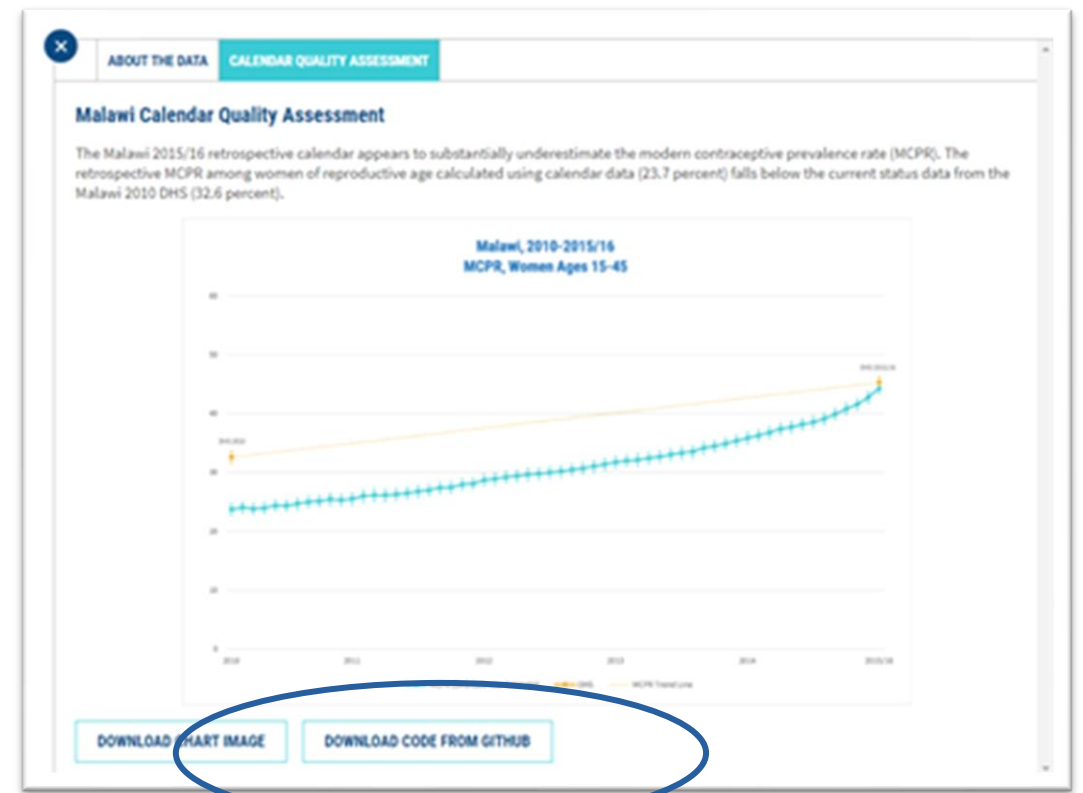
ABOUT THE DATA

CALENDAR QUALITY ASSESSMENT

Malawi Calendar Quality Assessment

The Malawi 2015/16 retrospective calendar appears to substantially underestimate the modern contraceptive prevalence rate (MCPR). The retrospective MCPR among women of reproductive age calculated using calendar data (23.7 percent) falls below the current status data from the Malawi 2010 DHS (32.6 percent).

Malawi, 2010-2015/16
MCPR, Women Ages 15-45

60
50
40
30
20
10
0

DHS 2010
DHS 2015-16

2010
2011
2012
2013
2014
2015/16

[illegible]
DHS
MCPR Trend Line

DOWNLOAD CHART IMAGE

DOWNLOAD CODE FROM GITHUB